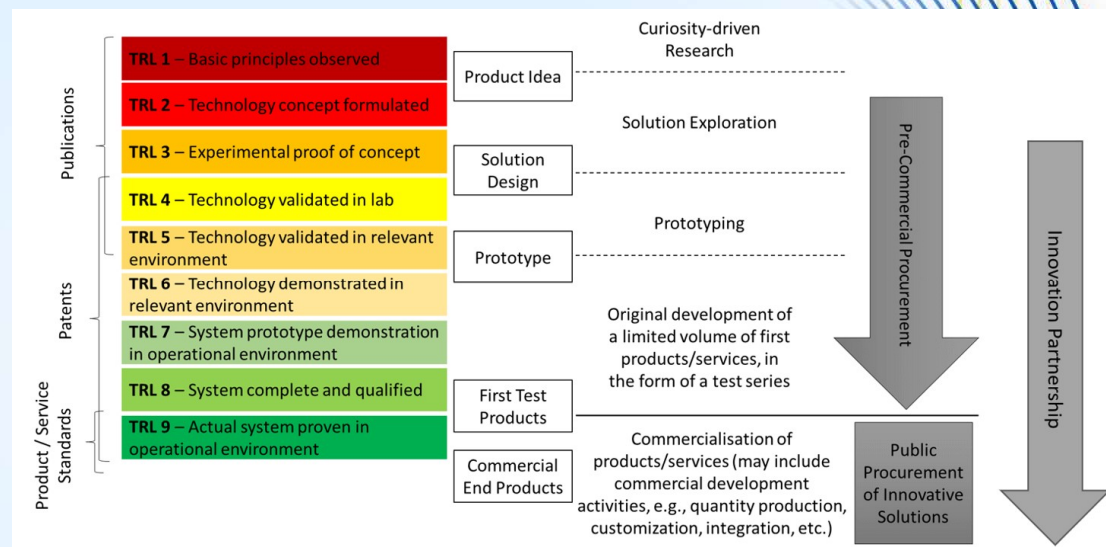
Publications

Patents

Product / Service Standards

TRL 1 – Basic principles observed

TRL 2 – Technology concept formulated

TRL 3 – Experimental proof of concept

TRL 4 – Technology validated in lab

TRL 5 – Technology validated in relevant environment

TRL 6 – Technology demonstrated in relevant environment

TRL 7 – System prototype demonstration in operational environment

TRL 8 – System complete and qualified

TRL 9 – Actual system proven in operational environment

Product Idea

Solution Design

Prototype

First Test Products

Commercial End Products

Curiosity-driven Research

Solution Exploration

Prototyping

Original development of a limited volume of first products/services, in the form of a test series

Commercialisation of products/services (may include commercial development activities, e.g., quantity production, customization, integration, etc.)

Pre-Commercial Procurement

Innovation Partnership

Public Procurement of Innovative Solutions